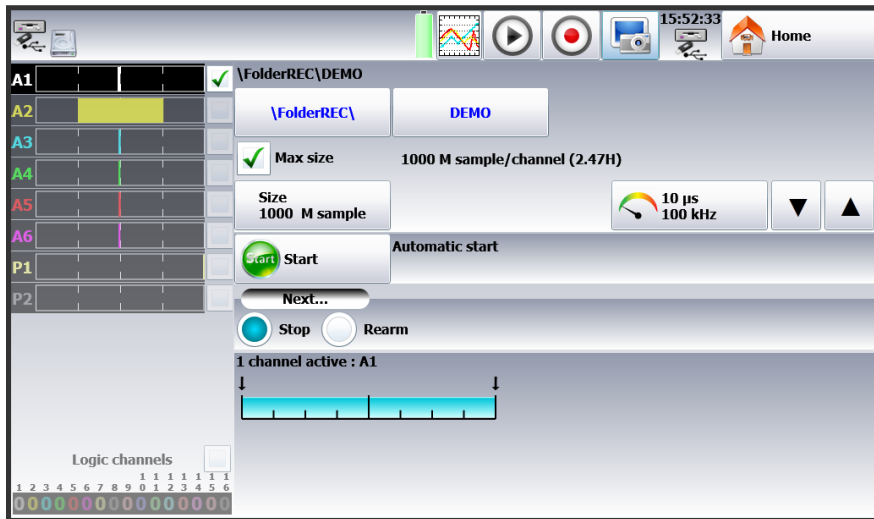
15:52:33

Home

A1

A2

A3

A4

A5

A6

P1

P2

\FolderREC\DEMO

\FolderREC\

DEMO

Max size

1000 M sample/channel (2.47H)

Size
1000 M sample

10 µs
100 kHz

Start

Start

Automatic start

Next...

Stop

Rearm

1 channel active : A1

Logic channels

1 2 3 4 5 6 7 8 9 10 11 12 13 14 15 16

0 0 0 0 0 0 0 0 0 0 0 0 0 0 0 0